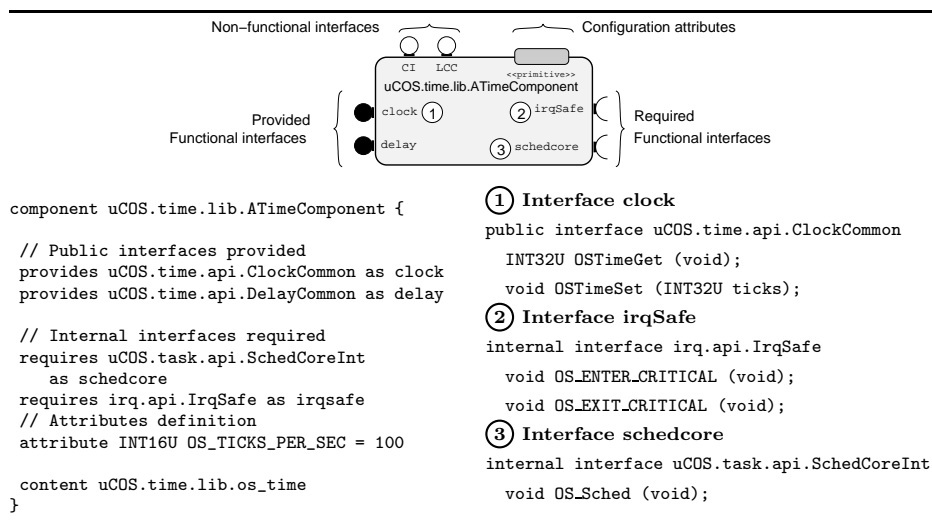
Non−functional interfaces

Configuration attributes

CI LCC

<<primitive>>

uCOS.time.lib.ATimeComponent

Provided Functional interfaces

clock 1

delay

2 irqSafe

3 schedcore

Required Functional interfaces

component uCOS.time.lib.ATimeComponent {

// Public interfaces provided
provides uCOS.time.api.ClockCommon as clock
provides uCOS.time.api.DelayCommon as delay

// Internal interfaces required
requires uCOS.task.api.SchedCoreInt
as schedcore
requires irq.api.IrqSafe as irqsafe
// Attributes definition
attribute INT16U OS_TICKS_PER_SEC = 100

content uCOS.time.lib.os_time
}

1 Interface clock

public interface uCOS.time.api.ClockCommon

INT32U OSTimeGet (void);

void OSTimeSet (INT32U ticks);

2 Interface irqSafe

internal interface irq.api.IrqSafe

void OS_ENTER_CRITICAL (void);

void OS_EXIT_CRITICAL (void);

3 Interface schedcore

internal interface uCOS.task.api.SchedCoreInt

void OS_Sched (void);